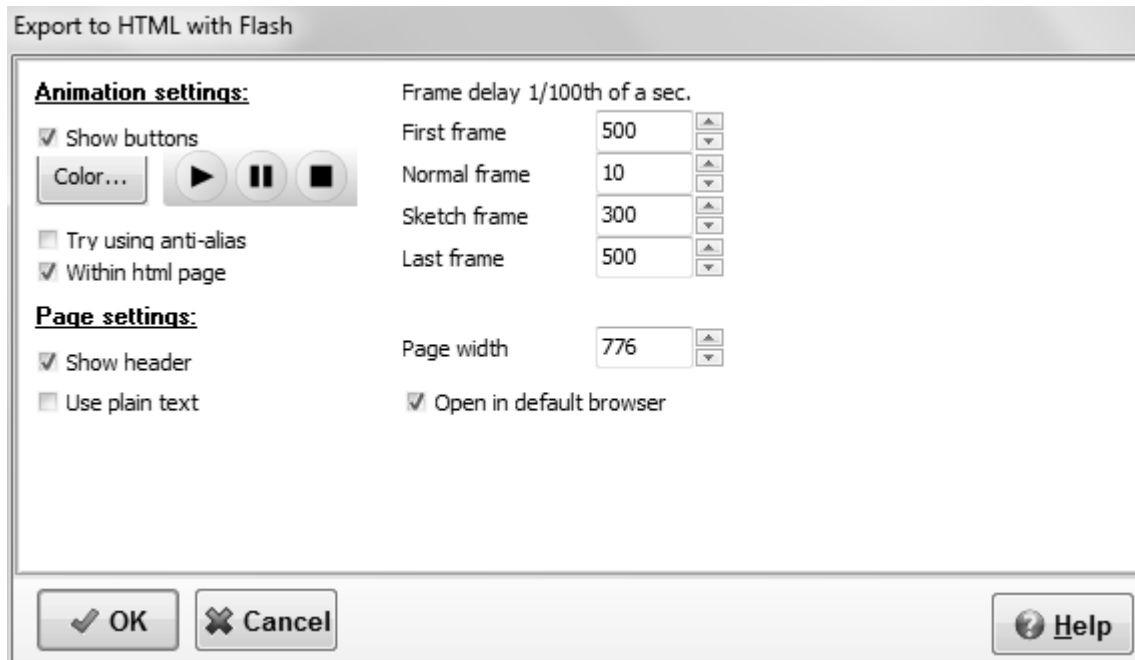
Export to HTML with Flash

Animation settings:

Show buttons

Color...

Try using anti-alias

Within html page

Page settings:

Show header

Use plain text

Frame delay 1/100th of a sec.

First frame 500

Normal frame 10

Sketch frame 300

Last frame 500

Page width 776

Open in default browser

OK

Cancel

Help